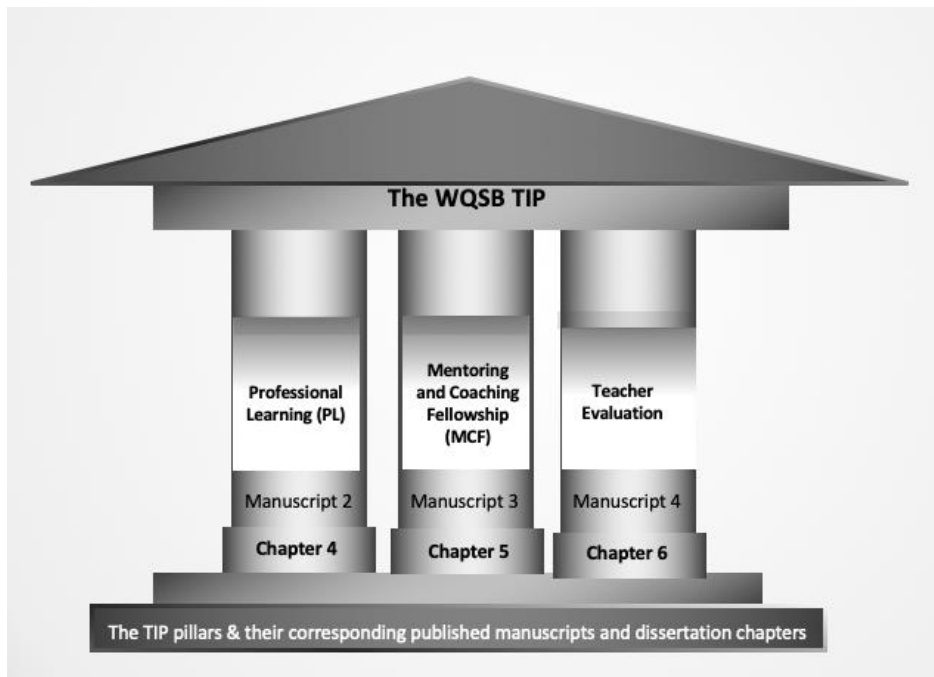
The WQSB TIP

Professional Learning (PL)

Manuscript 2

Chapter 4

Mentoring and Coaching Fellowship (MCF)

Manuscript 3

Chapter 5

Teacher Evaluation

Manuscript 4

Chapter 6

The TIP pillars & their corresponding published manuscripts and dissertation chapters